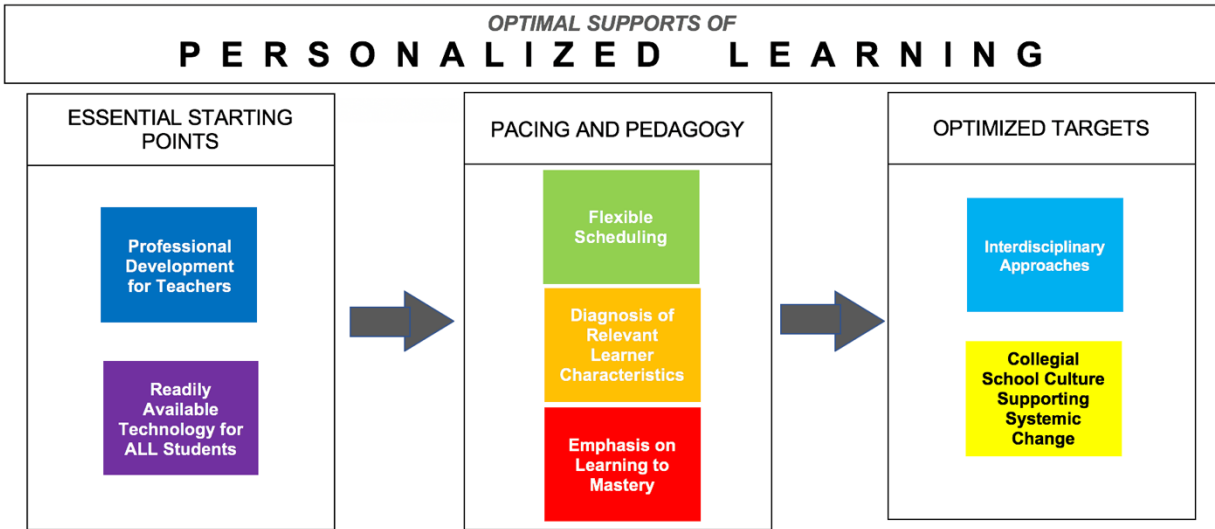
OPTIMAL SUPPORTS OF
PERSONALIZED LEARNING

ESSENTIAL STARTING POINTS

Professional Development for Teachers

Readily Available Technology for ALL Students

PACING AND PEDAGOGY

Flexible Scheduling

Diagnosis of Relevant Learner Characteristics

Emphasis on Learning to Mastery

OPTIMIZED TARGETS

Interdisciplinary Approaches

Collegial School Culture Supporting Systemic Change